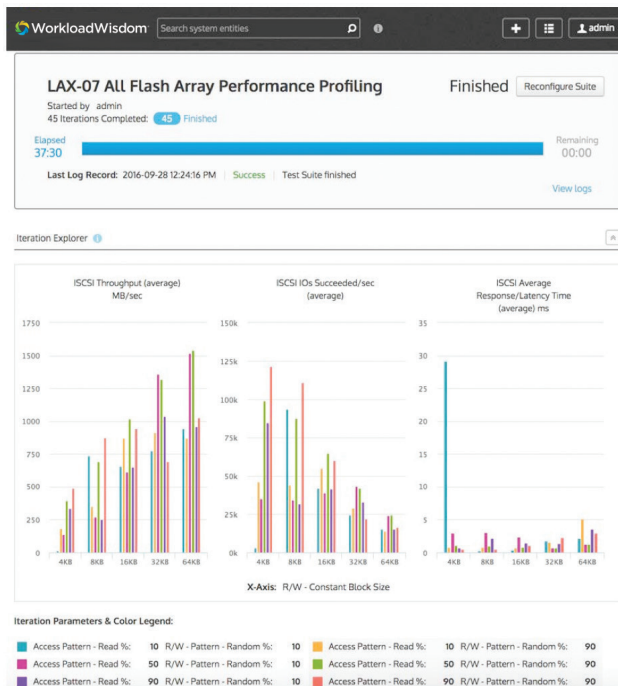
WorkloadWisdom Search system entities admin

LAX-07 All Flash Array Performance Profiling

Finished Reconfigure Suite

Started by admin

45 Iterations Completed: 45 Finished

Elapsed 37:30

Remaining 00:00

Last Log Record: 2016-09-28 12:24:16 PM | Success | Test Suite finished

View logs

Iteration Explorer

ISCSI Throughput (average) MB/sec

1750
1500
1250
1000
750
500
250
0

4KB 8KB 16KB 32KB 64KB

ISCSI IOs Succeeded/sec (average)

150k
125k
100k
75k
50k
25k
0k

4KB 8KB 16KB 32KB 64KB

ISCSI Average Response/Latency Time (average) ms

35
30
25
20
15
10
5
0

4KB 8KB 16KB 32KB 64KB

X-Axis: R/W - Constant Block Size

Iteration Parameters & Color Legend:

| | | | | | | | |
|---|---|---|---|---|---|---|---|
| Access Pattern - Read %: | 10 | R/W - Pattern - Random %: | 10 | Access Pattern - Read %: | 10 | R/W - Pattern - Random %: | 90 |
| Access Pattern - Read %: | 50 | R/W - Pattern - Random %: | 10 | Access Pattern - Read %: | 50 | R/W - Pattern - Random %: | 90 |
| Access Pattern - Read %: | 90 | R/W - Pattern - Random %: | 10 | Access Pattern - Read %: | 90 | R/W - Pattern - Random %: | 90 |